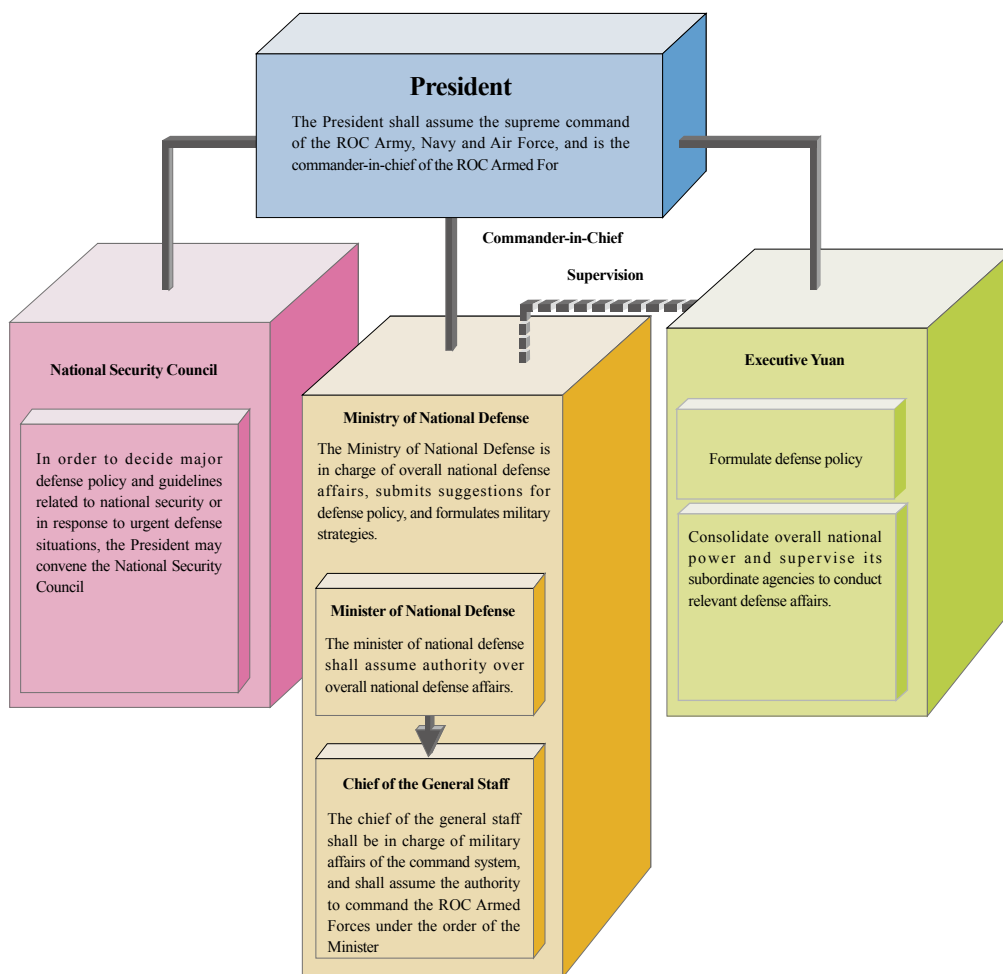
President

The President shall assume the supreme command of the ROC Army, Navy and Air Force, and is the commander-in-chief of the ROC Armed For

Commander-in-Chief

Supervision

National Security Council

In order to decide major defense policy and guidelines related to national security or in response to urgent defense situations, the President may convene the National Security Council

Ministry of National Defense

The Ministry of National Defense is in charge of overall national defense affairs, submits suggestions for defense policy, and formulates military strategies.

Minister of National Defense

The minister of national defense shall assume authority over overall national defense affairs.

Chief of the General Staff

The chief of the general staff shall be in charge of military affairs of the command system, and shall assume the authority to command the ROC Armed Forces under the order of the Minister

Executive Yuan

Formulate defense policy

Consolidate overall national power and supervise its subordinate agencies to conduct relevant defense affairs.